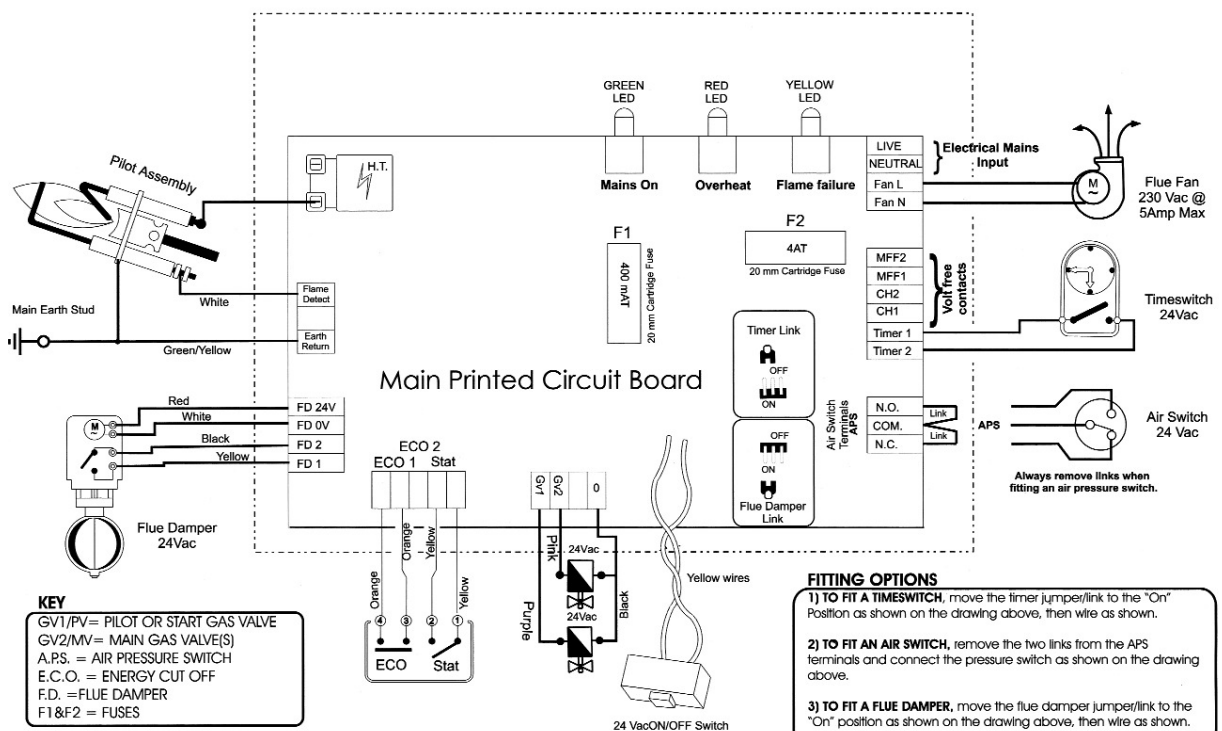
GREEN LED

RED LED

YELLOW LED

Pilot Assembly

H.T.

Mains On

Overheat

Flame failure

LIVE

NEUTRAL

Fan L

Fan N

Electrical Mains Input

M

Flue Fan 230 Vac @ 5Amp Max

F1

400 mAT

20 mm Cartridge Fuse

F2

4AT

20 mm Cartridge Fuse

MFF2

MFF1

CH2

CH1

Timer 1

Timer 2

Volt free contacts

Timeswitch 24Vac

White

Flame Detect

Main Earth Stud

Earth Return

Green/Yellow

Timer Link

OFF

ON

Main Printed Circuit Board

Red

White

Black

Yellow

M

FD 24V

FD 0V

FD 2

FD 1

Air Switch Terminals APS

N.O.

COM.

N.C.

Link

Link

APS

Air Switch 24 Vac

Always remove links when fitting an air pressure switch.

OFF

ON

Flue Damper Link

Flue Damper 24Vac

ECO 2

ECO 1

Stat

Gv1

Gv2

0

Orange

Yellow

Pink

24Vac

24Vac

Black

Purple

Orange

Yellow

4

3

2

1

ECO

Stat

Yellow wires

24 VacON/OFF Switch

KEY

GV1/PV= PILOT OR START GAS VALVE
GV2/MV= MAIN GAS VALVE(S)
A.P.S. = AIR PRESSURE SWITCH
E.C.O. = ENERGY CUT OFF
F.D. =FLUE DAMPER
F1&F2 = FUSES

FITTING OPTIONS

1) TO FIT A TIMESWITCH, move the timer jumper/link to the "On" Position as shown on the drawing above, then wire as shown.

2) TO FIT AN AIR SWITCH, remove the two links from the APS terminals and connect the pressure switch as shown on the drawing above.

3) TO FIT A FLUE DAMPER, move the flue damper jumper/link to the "On" position as shown on the drawing above, then wire as shown.